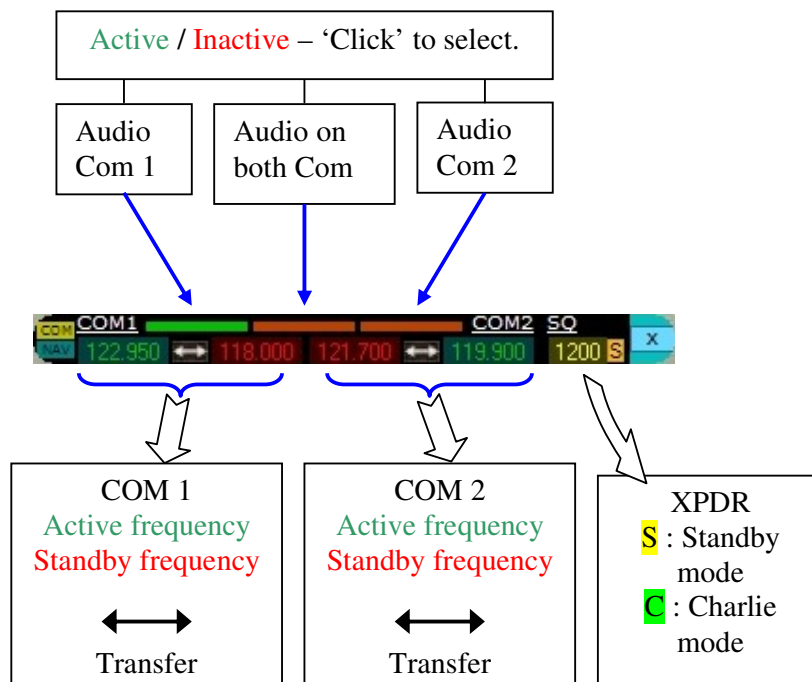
Active / Inactive – 'Click' to select.

Audio Com 1

Audio on both Com

Audio Com 2

COM
NAV
COM1
COM2
SQ
122.950
118.000
121.700
119.900
1200
S
x

COM 1
Active frequency
Standby frequency

Transfer

COM 2
Active frequency
Standby frequency

Transfer

XPDR
S : Standby mode
C : Charlie mode